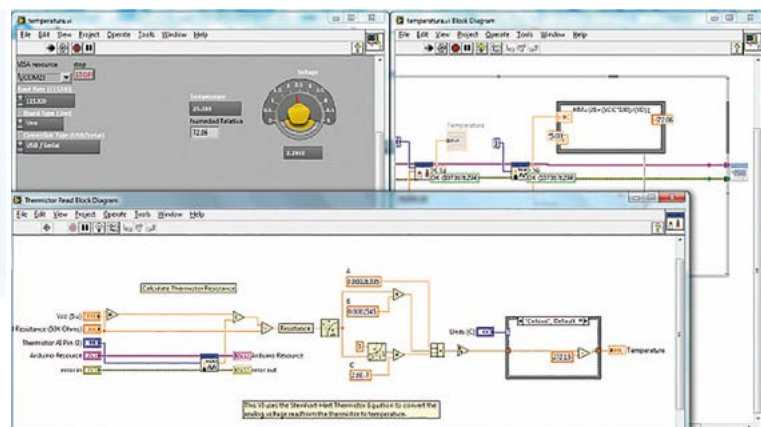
temperatura.vi

File Edit View Project Operate Tools Window Help

VISA resource
COM3
stop
STOP
Baud Rate (115200)
115200
Board Type (Uno)
Uno
Connection Type (USB/Serial)
USB / Serial

Temperatura
25.169
Humedad Relativa
72.08
Voltage
3.2910

temperatura.vi Block Diagram

File Edit View Project Operate Tools Window Help

Temperatura

HR=(-0.0000...*(VCC*100)-(100))

72.08

Thermistor Read Block Diagram

File Edit View Project Operate Tools Window Help

Calculate Thermistor Resistance

Vcc (5v)
Resistance (10K Ohms)
Thermistor AI Pin (0)
Arduino Resource
error in

Resistance

Arduino Resource
error out

A
0.001129148
B
0.000234125
C
8.76741E-8

Units
"Celsius", Default

273.15

Temperature

This VI uses the Steinhart-Hart Thermistor Equation to convert the analog voltage read from the thermistor to temperature.